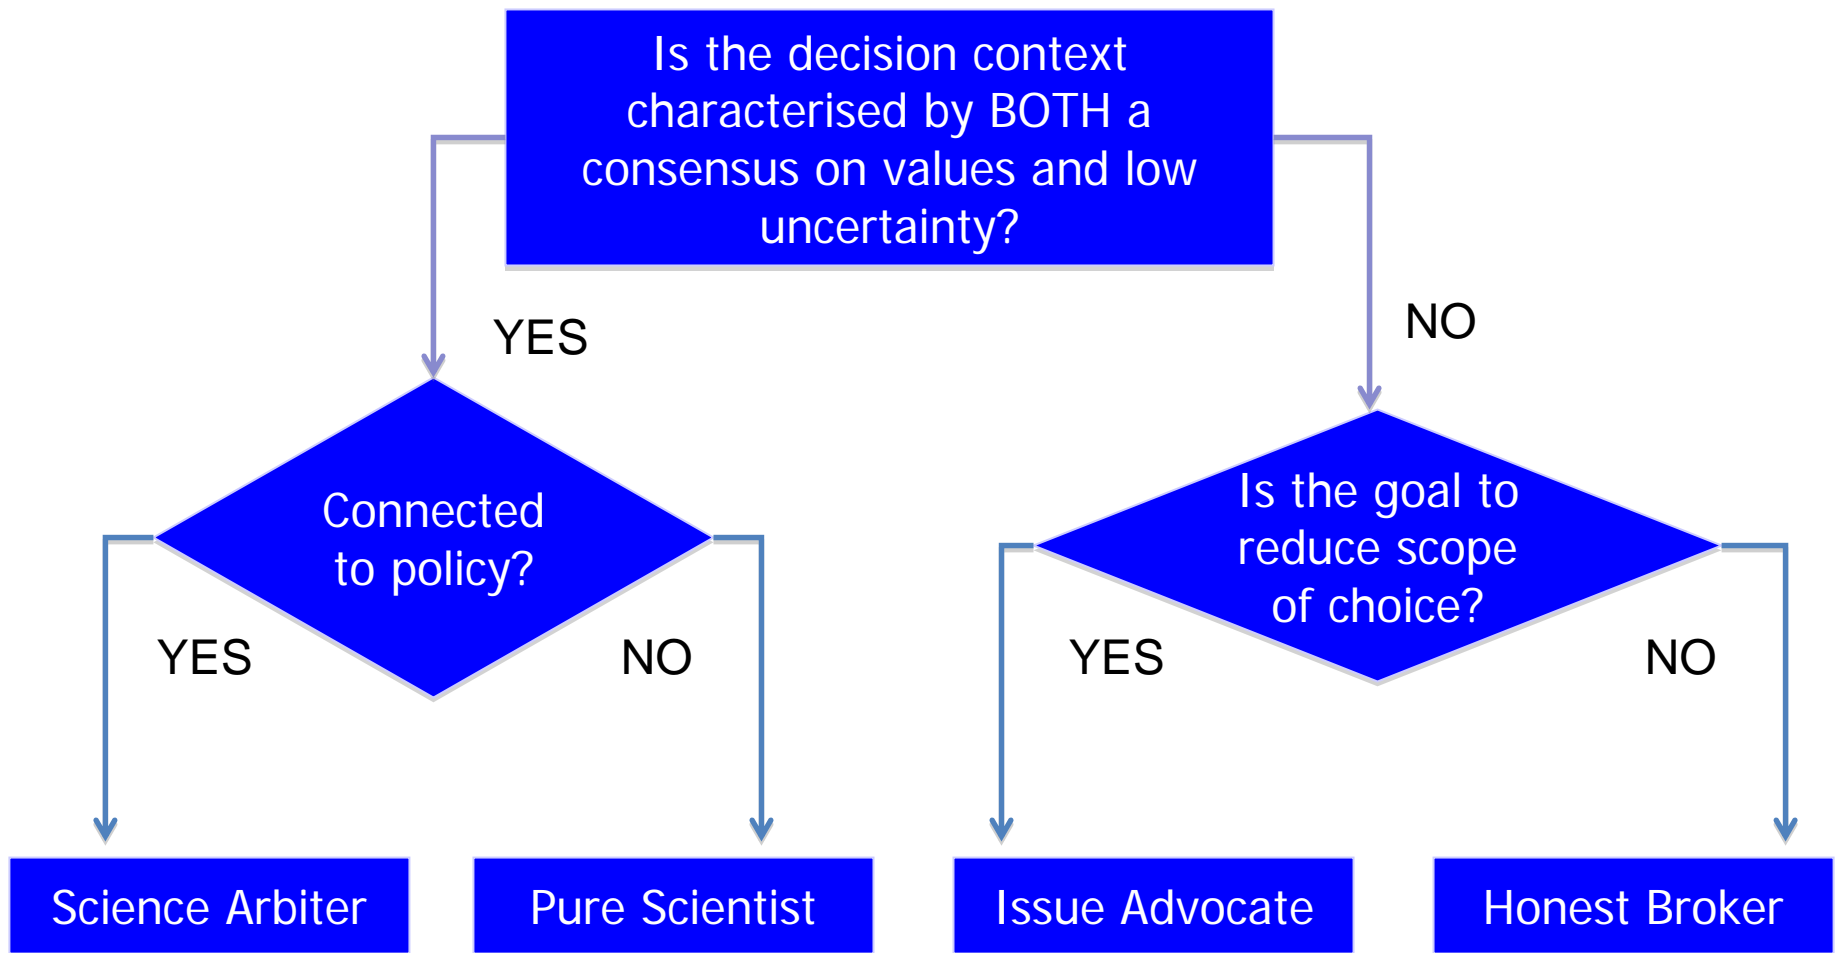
Is the decision context characterised by BOTH a consensus on values and low uncertainty?

YES

NO

Connected to policy?

YES

NO

Is the goal to reduce scope of choice?

YES

NO

Science Arbiter

Pure Scientist

Issue Advocate

Honest Broker